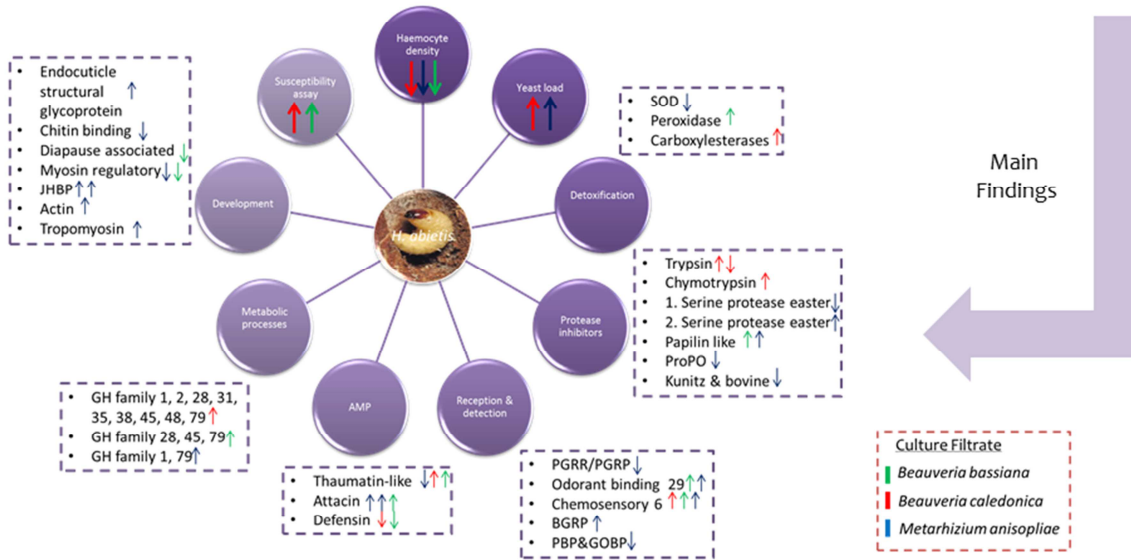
Haemocyte density

Susceptibility assay

Yeast load

Development

Detoxification

H. abietis

Metabolic processes

Protease inhibitors

AMP

Reception & detection

Main Findings

• Endocuticle structural glycoprotein ↑
• Chitin binding ↓
• Diapause associated ↓
• Myosin regulatory ↓↓
• JHBP ↑↑
• Actin ↑
• Tropomyosin ↑

• SOD ↓
• Peroxidase ↑
• Carboxylesterases ↑

• Trypsin ↑↓
• Chymotrypsin ↑
• 1. Serine protease easter ↓
• 2. Serine protease easter ↑
• Papilin like ↑↑
• ProPO ↓
• Kunitz & bovine ↓

• GH family 1, 2, 28, 31, 35, 38, 45, 48, 79 ↑
• GH family 28, 45, 79 ↑
• GH family 1, 79 ↑

• Thaumatin-like ↓↑↑
• Attacin ↑↑↑
• Defensin ↓↕

• PGRR/PGRP ↓
• Odorant binding 29 ↑↑
• Chemosensory 6 ↑↑↑
• BGRP ↑
• PBP&GOBP ↓

Culture Filtrate
Beauveria bassiana
Beauveria caledonica
Metarhizium anisopliae